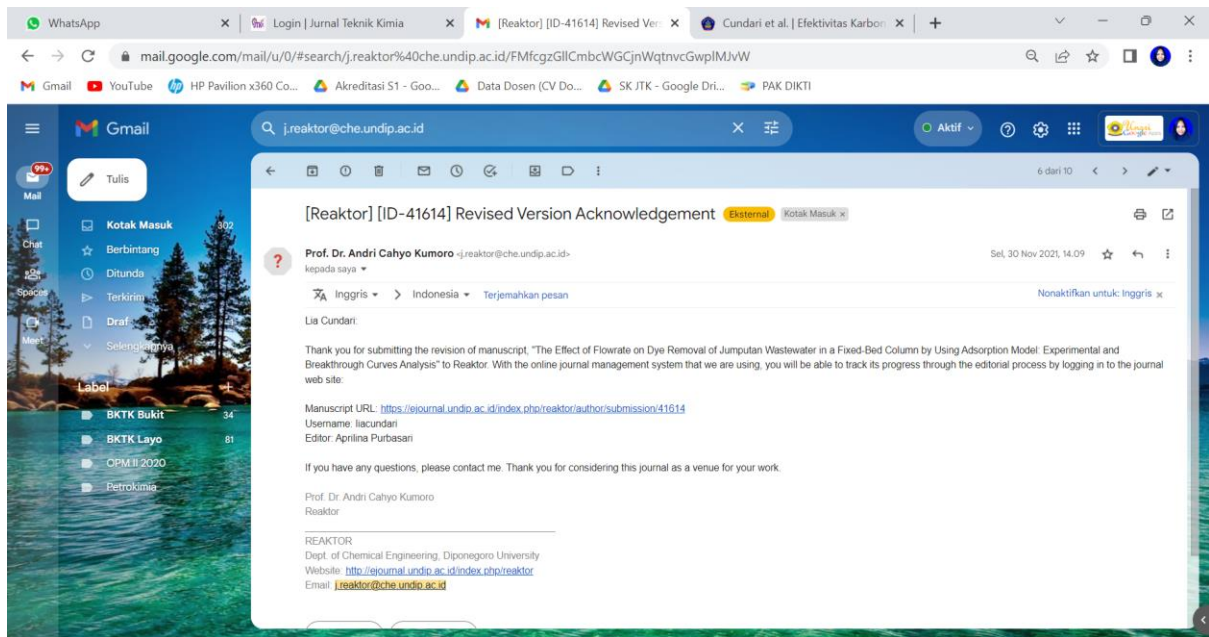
WhatsApp
Login | Jurnal Teknik Kimia
[Reaktor] [ID-41614] Revised Ver
Cundari et al. | Efektivitas Karbon
mail.google.com/mail/u/0/#search/j.reaktor%40che.undip.ac.id/FMfcgzGllCmbcWGCjnWqtnvcGwplMJvW
Gmail YouTube HP Pavilion x360 Co... Akreditasi S1 - Goo... Data Dosen (CV Do... SK JTK - Google Dri... PAK DIKTI

Gmail
j.reaktor@che.undip.ac.id
Aktif
99+ Mail
Chat
Spaces
Meet
Tulis
Kotak Masuk 302
Berbintang
Ditunda
Terkirim
Draf
Selengkapnya
Label
BKTK Bukit 34
BKTK Layo 81
OPM II 2020
Petrokimia

6 dari 10

[Reaktor] [ID-41614] Revised Version Acknowledgement Eksternal Kotak Masuk ×

Prof. Dr. Andri Cahyo Kumoro <j.reaktor@che.undip.ac.id>
kepada saya
Sel, 30 Nov 2021, 14.09

Inggris > Indonesia Terjemahkan pesan
Nonaktifkan untuk: Inggris ×

Lia Cundari:

Thank you for submitting the revision of manuscript, "The Effect of Flowrate on Dye Removal of Jumputan Wastewater in a Fixed-Bed Column by Using Adsorption Model: Experimental and Breakthrough Curves Analysis" to Reaktor. With the online journal management system that we are using, you will be able to track its progress through the editorial process by logging in to the journal web site:

Manuscript URL: https://ejournal.undip.ac.id/index.php/reaktor/author/submission/41614
Username: liacundari
Editor: Aprilina Purbasari

If you have any questions, please contact me. Thank you for considering this journal as a venue for your work.

Prof. Dr. Andri Cahyo Kumoro
Reaktor

REAKTOR
Dept. of Chemical Engineering, Diponegoro University
Website: http://ejournal.undip.ac.id/index.php/reaktor
Email: j.reaktor@che.undip.ac.id